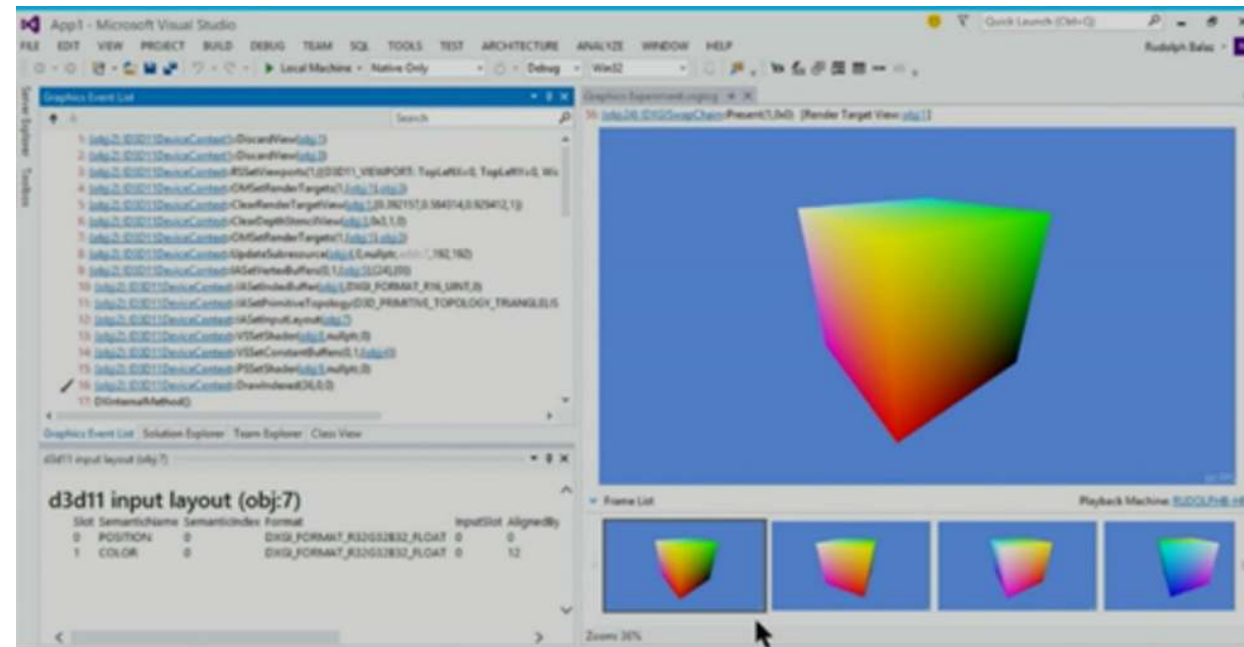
App1 - Microsoft Visual Studio

Quick Launch (Ctrl+Q)

FILE EDIT VIEW PROJECT BUILD DEBUG TEAM SQL TOOLS TEST ARCHITECTURE ANALYZE WINDOW HELP

Rudolph Balaz

Local Machine Native Only Debug Win32

Server Explorer Toolbox

Graphics Event List

Search

1 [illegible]DiscardView([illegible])
2 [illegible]DiscardView([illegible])
3 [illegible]RSSetViewports(1,{D3D11_VIEWPORT: TopLeftX=0, TopLeftY=0, Wi
4 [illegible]OMSetRenderTargets(1,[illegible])
5 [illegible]ClearRenderTargetView([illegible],{0.392157,0.584314,0.929412,1})
6 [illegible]ClearDepthStencilView([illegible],0x3,1,0)
7 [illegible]OMSetRenderTargets(1,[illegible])
8 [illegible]UpdateSubresource([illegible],0,nullptr,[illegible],192,192)
9 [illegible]IASetVertexBuffers(0,1,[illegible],{24},{0})
10 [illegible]IASetIndexBuffer([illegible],DXGI_FORMAT_R16_UINT,0)
11 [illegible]IASetPrimitiveTopology(D3D_PRIMITIVE_TOPOLOGY_TRIANGLELIS
12 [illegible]IASetInputLayout([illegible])
13 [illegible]VSSetShader([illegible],nullptr,0)
14 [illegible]VSSetConstantBuffers(0,1,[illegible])
15 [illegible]PSSetShader([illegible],nullptr,0)
16 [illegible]DrawIndexed(36,0,0)
17 DXinternalMethod()

Graphics Event List Solution Explorer Team Explorer Class View

d3d11 input layout (obj:7)

d3d11 input layout (obj:7)

| Slot | SemanticName | SemanticIndex | Format | InputSlot | AlignedBy |
|---|---|---|---|---|---|
| 0 | POSITION | 0 | DXGI_FORMAT_R32G32B32_FLOAT | 0 | 0 |
| 1 | COLOR | 0 | DXGI_FORMAT_R32G32B32_FLOAT | 0 | 12 |

Graphics Experiment.vsglog

16: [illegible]:IDXGISwapChain::Present(1,0x0) (Render Target View: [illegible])

Frame List

Playback Machine: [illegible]

Zoom: 36%